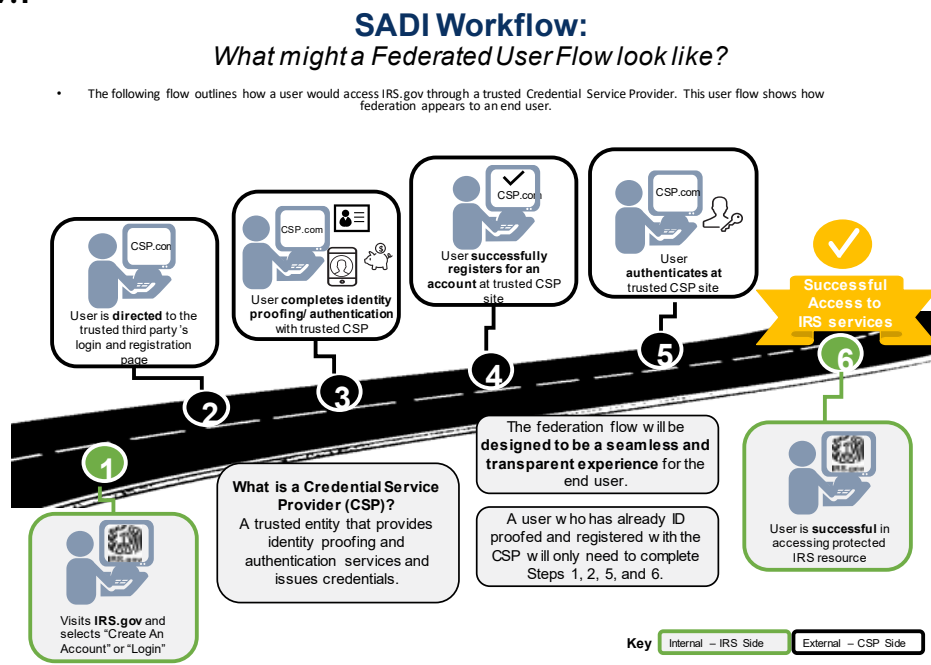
SADI Workflow:
What might a Federated User Flow look like?

• The following flow outlines how a user would access IRS.gov through a trusted Credential Service Provider. This user flow shows how federation appears to an end user.

CSP.com
User is **directed** to the trusted third party's login and registration page

2

CSP.com
User **completes identity proofing/ authentication** with trusted CSP

3

CSP.com
User **successfully registers for an account** at trusted CSP site

4

CSP.com
User **authenticates at** trusted CSP site

5

Successful Access to IRS services

6

1

Visits **IRS.gov** and selects "Create An Account" or "Login"

**What is a Credential Service Provider (CSP)?**
A trusted entity that provides identity proofing and authentication services and issues credentials.

The federation flow will be **designed to be a seamless and transparent experience** for the end user.

A user who has already ID proofed and registered with the CSP will only need to complete Steps 1, 2, 5, and 6.

User is **successful** in accessing protected IRS resource

Key | Internal – IRS Side | External – CSP Side